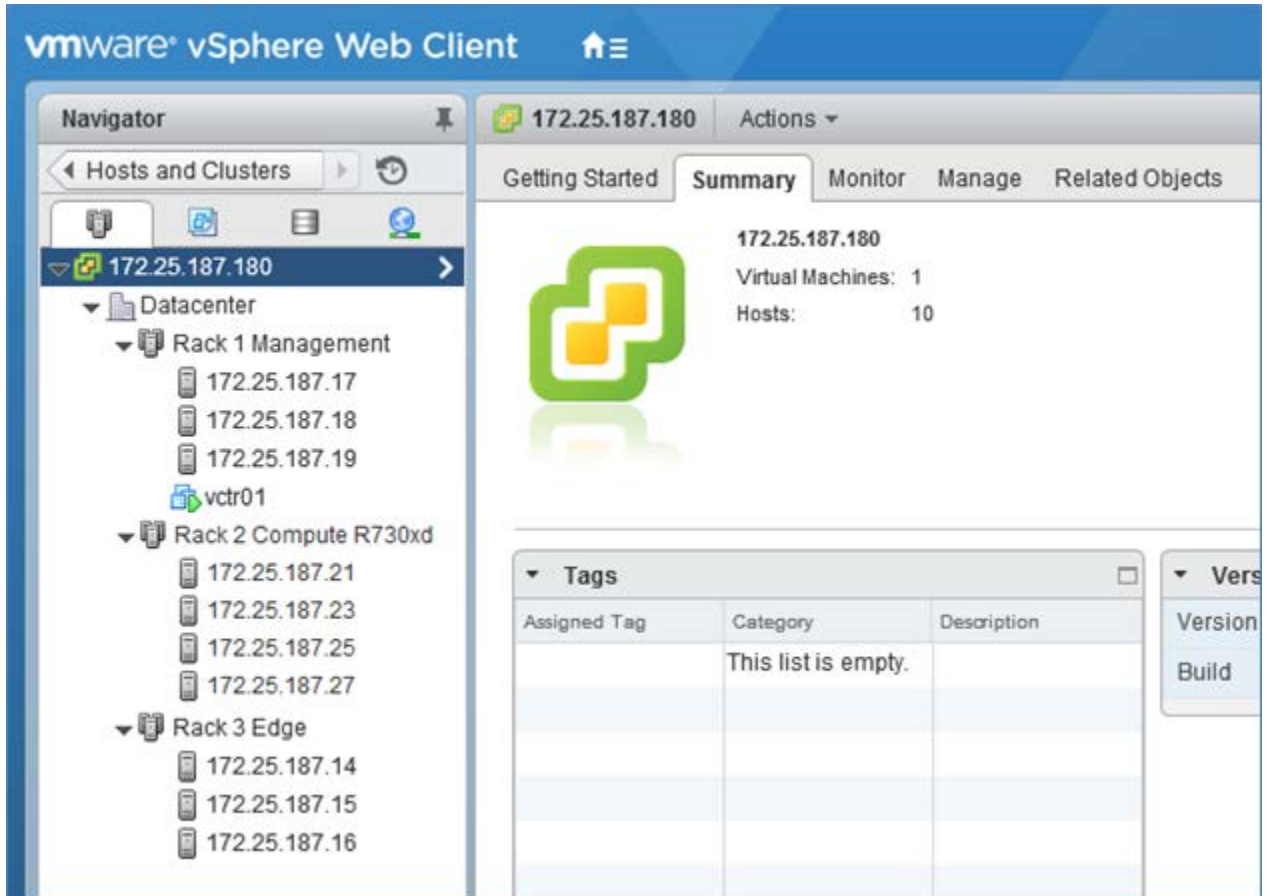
vmware® vSphere Web Client

Navigator

Hosts and Clusters

172.25.187.180

Datacenter

Rack 1 Management

172.25.187.17

172.25.187.18

172.25.187.19

vctr01

Rack 2 Compute R730xd

172.25.187.21

172.25.187.23

172.25.187.25

172.25.187.27

Rack 3 Edge

172.25.187.14

172.25.187.15

172.25.187.16

172.25.187.180 Actions

Getting Started Summary Monitor Manage Related Objects

172.25.187.180

Virtual Machines: 1

Hosts: 10

Tags

| Assigned Tag | Category | Description |
|---|---|---|
| | This list is empty. | |

Vers

Version

Build